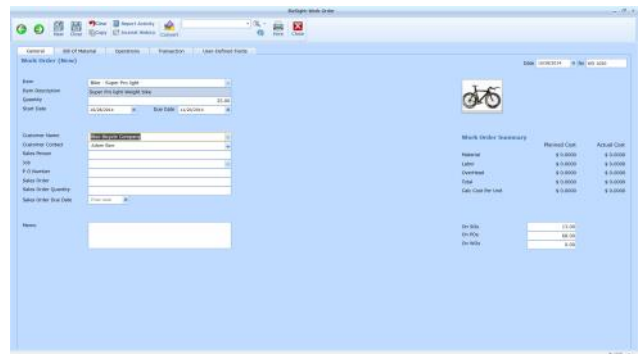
BoSight Work Order

New Close Clear Copy Report Activity Journal History Convert Print Close

General Bill Of Material Operations Transaction User Defined Fields

Work Order (New)

Date 10/28/2014 # No WO 1030

Item Bike - Super Pro light
Item Description Super Pro light Weight Bike
Quantity 10.00
Start Date 10/28/2014 End Date 11/30/2014

Customer Name Bike Bicycle Company
Customer Contact Adam Barr
Sales Person
Job
P.O Number
Sales Order
Sales Order Quantity
Sales Order Due Date Enter date

Memo

Work Order Summary

| | Planned Cost | Actual Cost |
|---|---|---|
| Material | $ 0.0000 | $ 0.0000 |
| Labor | $ 0.0000 | $ 0.0000 |
| Overhead | $ 0.0000 | $ 0.0000 |
| Total | $ 0.0000 | $ 0.0000 |
| Calc Cost Per Unit | $ 0.0000 | $ 0.0000 |

On SOs 15.00
On POs 88.00
On WOs 0.00